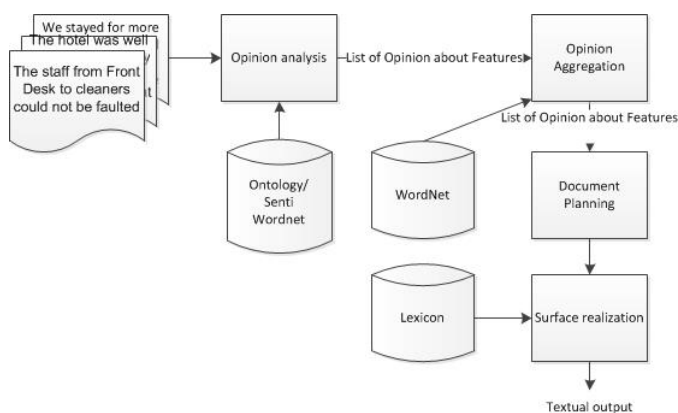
We stayed for more

The hotel was well

The staff from Front Desk to cleaners could not be faulted

Opinion analysis

List of Opinion about Features

Opinion Aggregation

List of Opinion about Features

Ontology/ Senti Wordnet

WordNet

Document Planning

Lexicon

Surface realization

Textual output